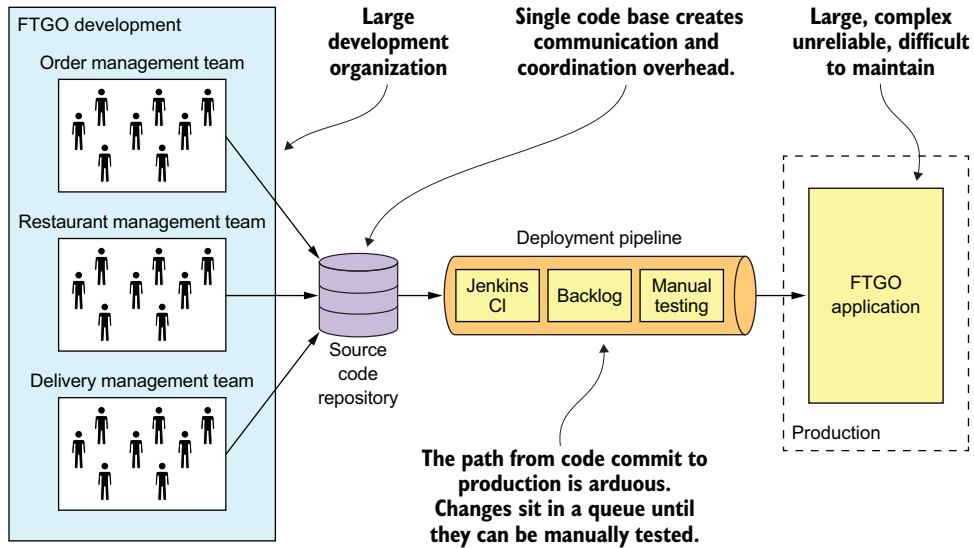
FTGO development

Order management team

Restaurant management team

Delivery management team

Large development organization

Single code base creates communication and coordination overhead.

Large, complex unreliable, difficult to maintain

Source code repository

Deployment pipeline

Jenkins CI

Backlog

Manual testing

FTGO application

Production

The path from code commit to production is arduous. Changes sit in a queue until they can be manually tested.